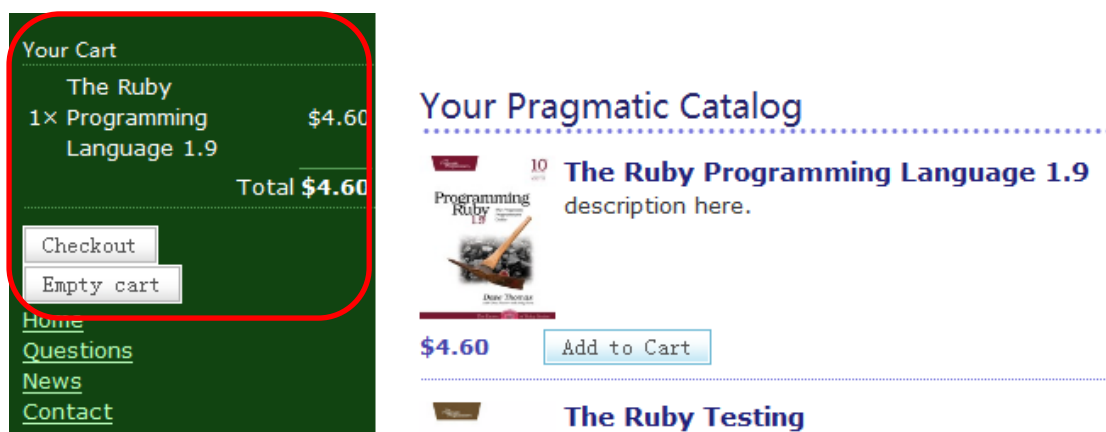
Your Cart

| 1× | The Ruby Programming Language 1.9 | $4.60 |
|---|---|---|
| | Total | $4.60 |

Checkout

Empty cart

Home

Questions

News

Contact

Your Pragmatic Catalog

10

Programming Ruby 1.9

Dave Thomas

The Ruby Programming Language 1.9

description here.

$4.60

Add to Cart

The Ruby Testing